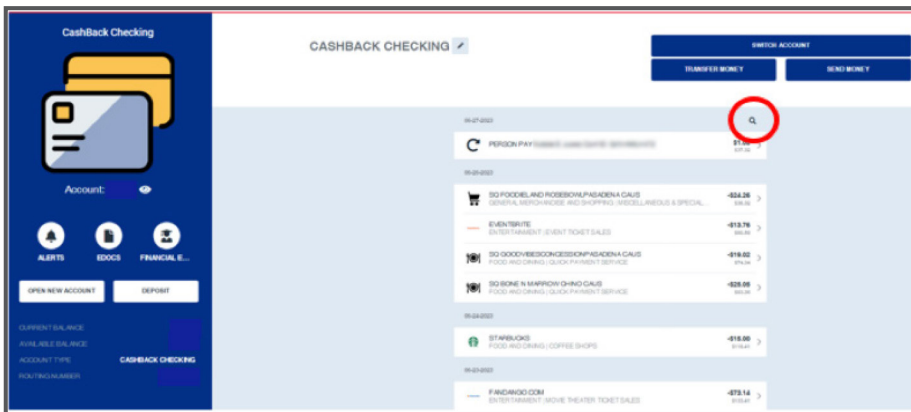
CashBack Checking

Account:

ALERTS
EDOCS
FINANCIAL E...

OPEN NEW ACCOUNT
DEPOSIT

CURRENT BALANCE
AVAILABLE BALANCE
ACCOUNT TYPE CASHBACK CHECKING
ROUTING NUMBER

CASHBACK CHECKING

SWITCH ACCOUNT
TRANSFER MONEY
SEND MONEY

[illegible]

PERSON PAY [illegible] $1.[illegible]

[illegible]

SQ FOODIELAND ROSEBOWLPASADENA CAUS -$24.26
GENERAL MERCHANDISE AND SHOPPING | MISCELLANEOUS & SPECIAL...

EVENTBRITE -$13.76
ENTERTAINMENT | EVENT TICKET SALES

SQ GOODVIBESCONCESSIONPASADENA CAUS -$18.02
FOOD AND DINING | QUICK PAYMENT SERVICE

SQ BONE N MARROW CHINO CAUS -$29.09
FOOD AND DINING | QUICK PAYMENT SERVICE

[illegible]

STARBUCKS -$18.00
FOOD AND DINING | COFFEE SHOPS

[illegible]

FANDANGO.COM -$72.14
ENTERTAINMENT | MOVIE THEATER TICKET SALES